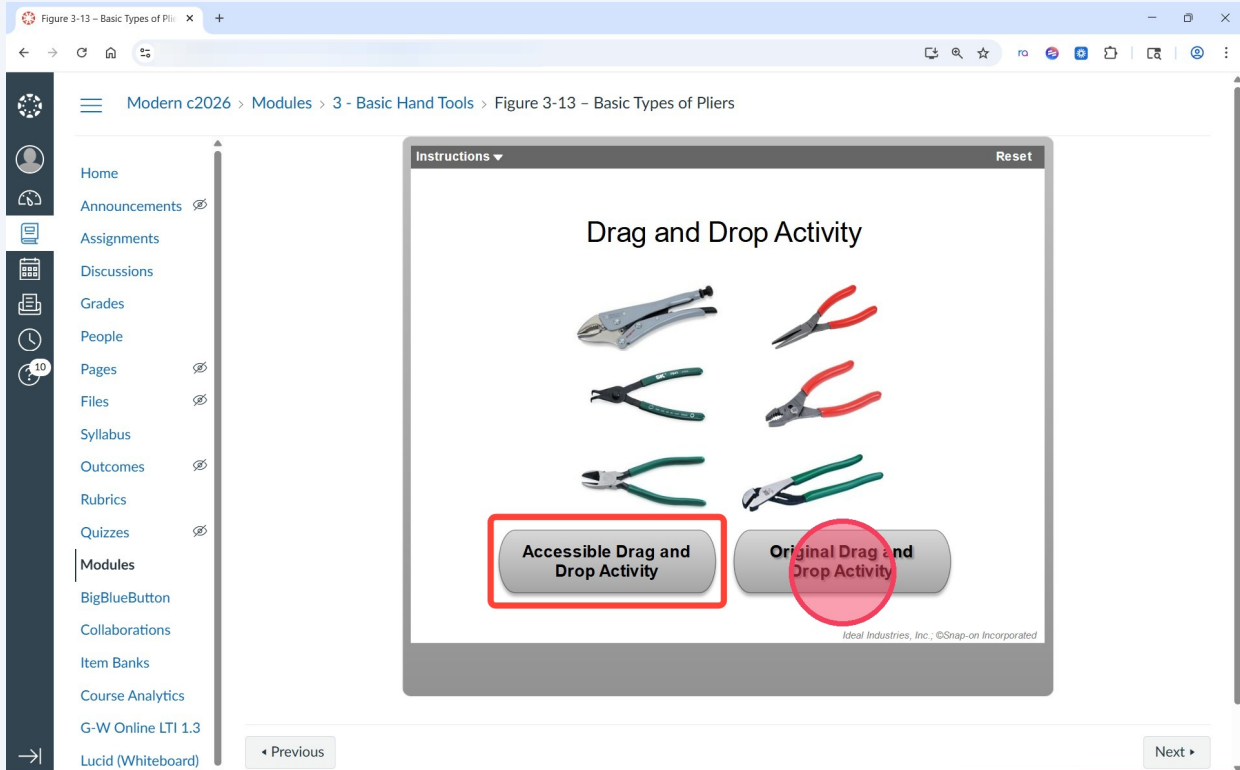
Figure 3-13 – Basic Types of Plie ×

ra

10

Modern c2026 > Modules > 3 - Basic Hand Tools > Figure 3-13 – Basic Types of Pliers

Home
Announcements
Assignments
Discussions
Grades
People
Pages
Files
Syllabus
Outcomes
Rubrics
Quizzes
Modules
BigBlueButton
Collaborations
Item Banks
Course Analytics
G-W Online LTI 1.3
Lucid (Whiteboard)

Instructions ▾
Reset

Drag and Drop Activity

Accessible Drag and Drop Activity

Original Drag and Drop Activity

Ideal Industries, Inc.; ©Snap-on Incorporated

◂ Previous

Next ▸